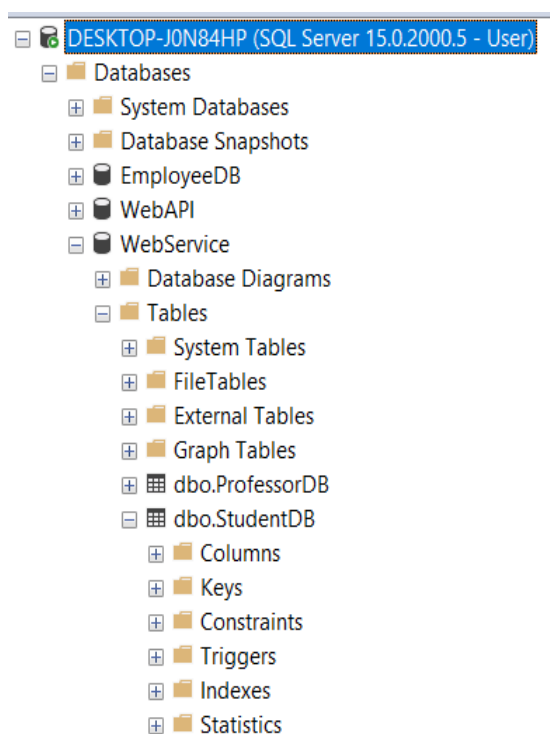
DESKTOP-J0N84HP (SQL Server 15.0.2000.5 - User)
Databases
System Databases
Database Snapshots
EmployeeDB
WebAPI
WebService
Database Diagrams
Tables
System Tables
FileTables
External Tables
Graph Tables
dbo.ProfessorDB
dbo.StudentDB
Columns
Keys
Constraints
Triggers
Indexes
Statistics